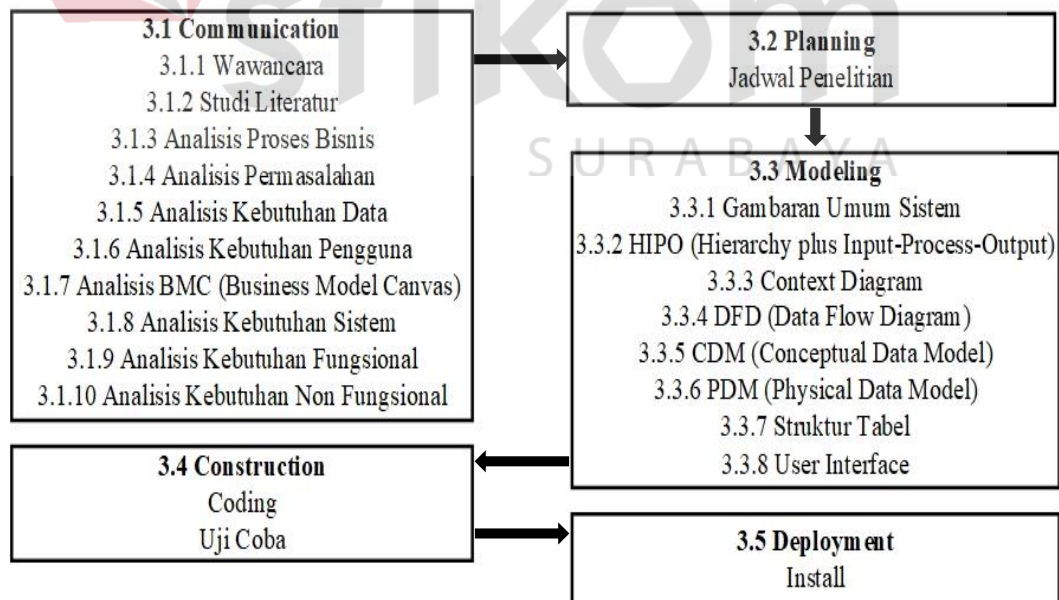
**3.1 Communication**
3.1.1 Wawancara
3.1.2 Studi Literatur
3.1.3 Analisis Proses Bisnis
3.1.4 Analisis Permasalahan
3.1.5 Analisis Kebutuhan Data
3.1.6 Analisis Kebutuhan Pengguna
3.1.7 Analisis BMC (Business Model Canvas)
3.1.8 Analisis Kebutuhan Sistem
3.1.9 Analisis Kebutuhan Fungsional
3.1.10 Analisis Kebutuhan Non Fungsional

**3.2 Planning**
Jadwal Penelitian

SURABAYA

**3.3 Modeling**
3.3.1 Gambaran Umum Sistem
3.3.2 HIPO (Hierarchy plus Input-Process-Output)
3.3.3 Context Diagram
3.3.4 DFD (Data Flow Diagram)
3.3.5 CDM (Conceptual Data Model)
3.3.6 PDM (Physical Data Model)
3.3.7 Struktur Tabel
3.3.8 User Interface

**3.4 Construction**
Coding
Uji Coba

**3.5 Deployment**
Install